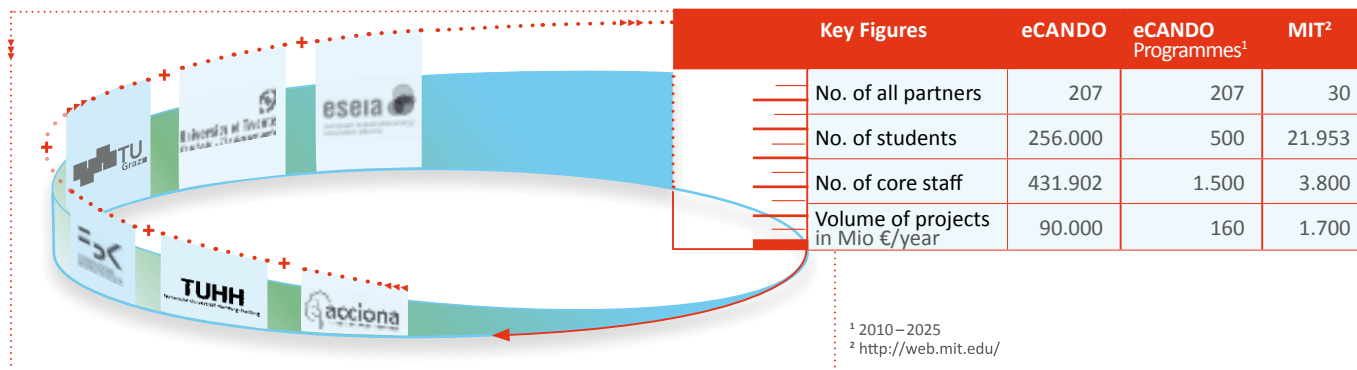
TU Graz

University of Twente

eseia

TUHH

acciona

| Key Figures | eCANDO | eCANDO Programmes¹ | MIT² |
|---|---|---|---|
| No. of all partners | 207 | 207 | 30 |
| No. of students | 256.000 | 500 | 21.953 |
| No. of core staff | 431.902 | 1.500 | 3.800 |
| Volume of projects in Mio €/year | 90.000 | 160 | 1.700 |

¹ 2010 – 2025
² http://web.mit.edu/